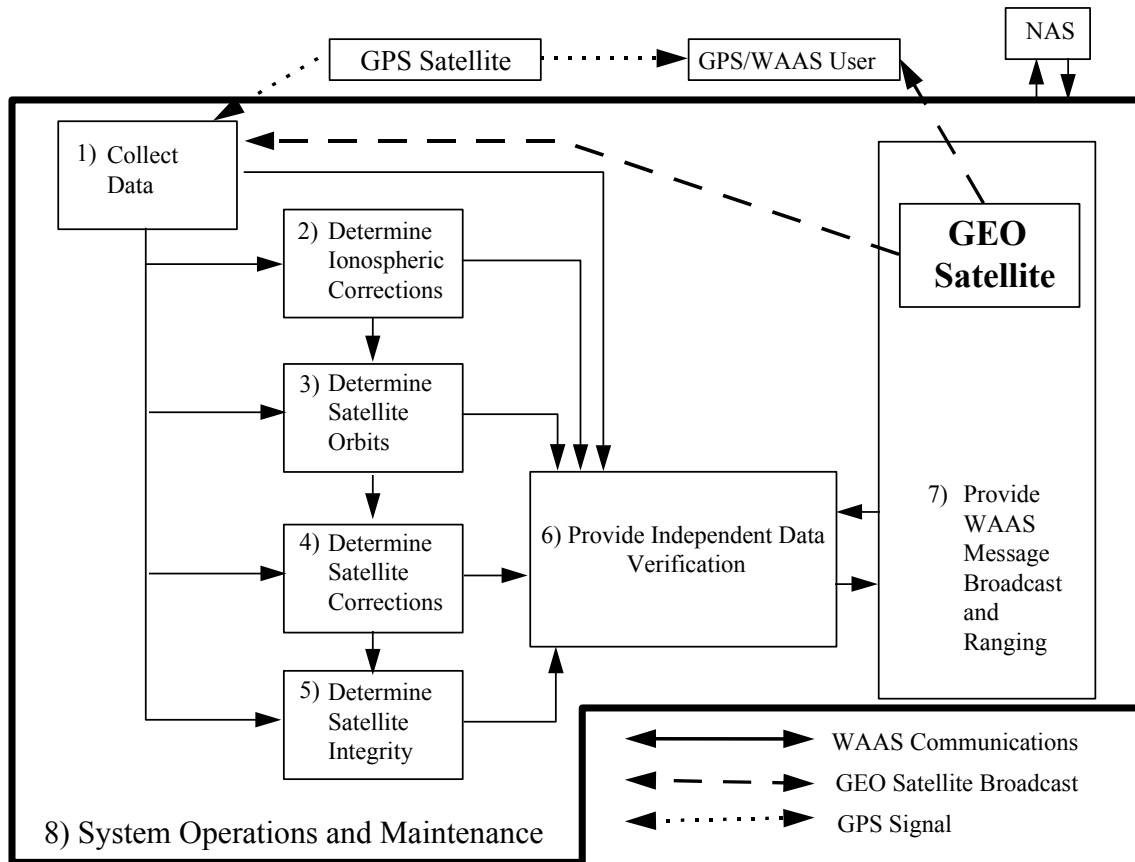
GPS Satellite

GPS/WAAS User

NAS

1) Collect Data

2) Determine Ionospheric Corrections

3) Determine Satellite Orbits

4) Determine Satellite Corrections

5) Determine Satellite Integrity

6) Provide Independent Data Verification

GEO Satellite

7) Provide WAAS Message Broadcast and Ranging

WAAS Communications

GEO Satellite Broadcast

GPS Signal

8) System Operations and Maintenance